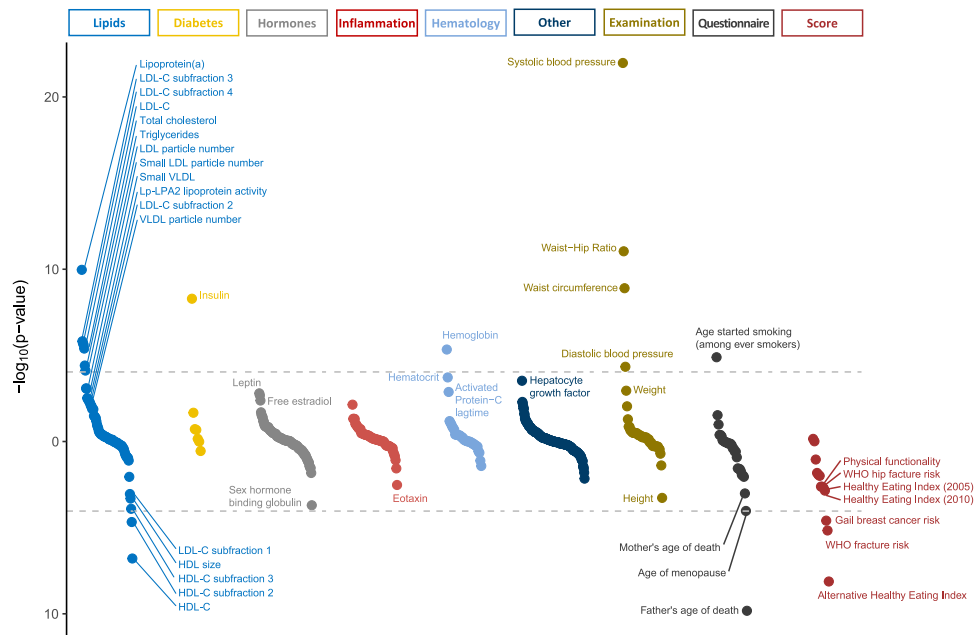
Lipids | Diabetes | Hormones | Inflammation | Hematology | Other | Examination | Questionnaire | Score

$-\log_{10}$(p−value)

20
10
0
10

Lipoprotein(a)
LDL-C subfraction 3
LDL-C subfraction 4
LDL-C
Total cholesterol
Triglycerides
LDL particle number
Small LDL particle number
Small VLDL
Lp-LPA2 lipoprotein activity
LDL-C subfraction 2
VLDL particle number

Insulin

Leptin
Free estradiol
Sex hormone binding globulin

Eotaxin

Hemoglobin
Hematocrit
Activated Protein−C lagtime

Hepatocyte growth factor

Systolic blood pressure
Waist−Hip Ratio
Waist circumference
Diastolic blood pressure
Weight
Height

Age started smoking (among ever smokers)
Mother's age of death
Age of menopause
Father's age of death

Physical functionality
WHO hip facture risk
Healthy Eating Index (2005)
Healthy Eating Index (2010)
Gail breast cancer risk
WHO fracture risk
Alternative Healthy Eating Index

LDL-C subfraction 1
HDL size
HDL-C subfraction 3
HDL-C subfraction 2
HDL-C